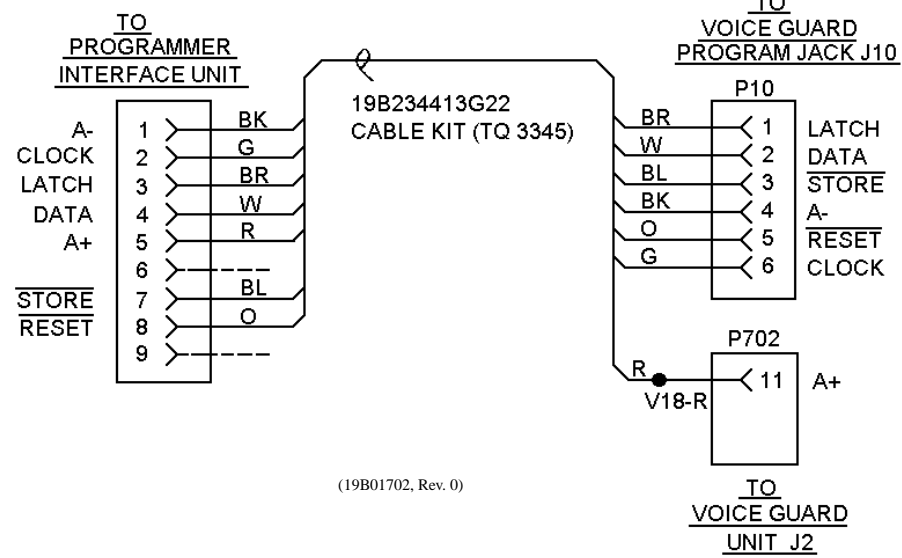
TO
PROGRAMMER
INTERFACE UNIT

TO
VOICE GUARD
PROGRAM JACK J10

19B234413G22
CABLE KIT (TQ 3345)

A- 1 BK
CLOCK 2 G
LATCH 3 BR
DATA 4 W
A+ 5 R
6 ----
$\overline{STORE}$ 7 BL
$\overline{RESET}$ 8 O
9 ----

P10
BR 1 LATCH
W 2 DATA
BL 3 $\overline{STORE}$
BK 4 A-
O 5 $\overline{RESET}$
G 6 CLOCK

P702
R 11 A+
V18-R

(19B01702, Rev. 0)

TO
VOICE GUARD
UNIT J2